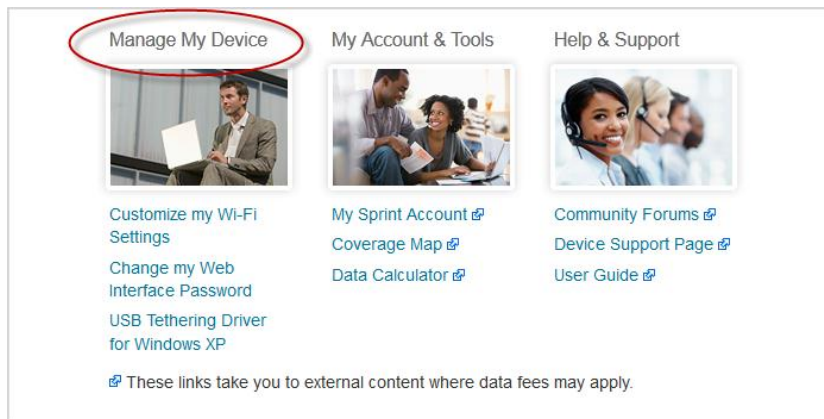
Manage My Device

Customize my Wi-Fi Settings

Change my Web Interface Password

USB Tethering Driver for Windows XP

My Account & Tools

My Sprint Account

Coverage Map

Data Calculator

Help & Support

Community Forums

Device Support Page

User Guide

These links take you to external content where data fees may apply.